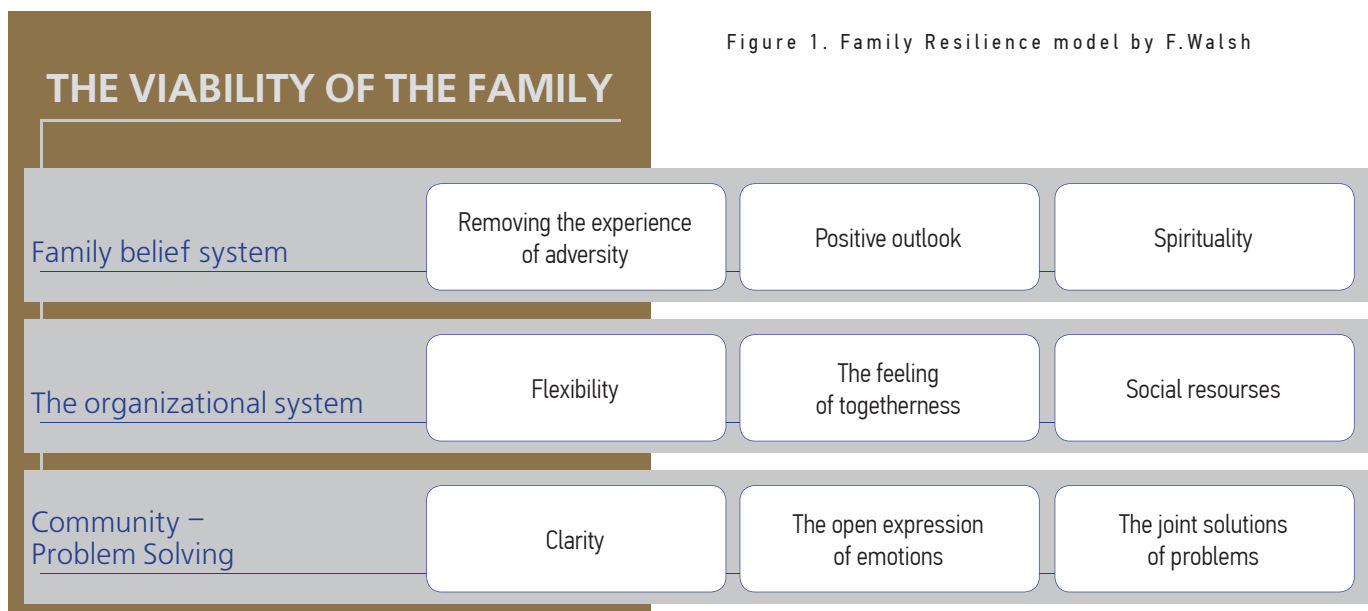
Figure 1. Family Resilience model by F.Walsh

THE VIABILITY OF THE FAMILY

Family belief system

Removing the experience of adversity

Positive outlook

Spirituality

The organizational system

Flexibility

The feeling of togetherness

Social resourses

Community – Problem Solving

Clarity

The open expression of emotions

The joint solutions of problems